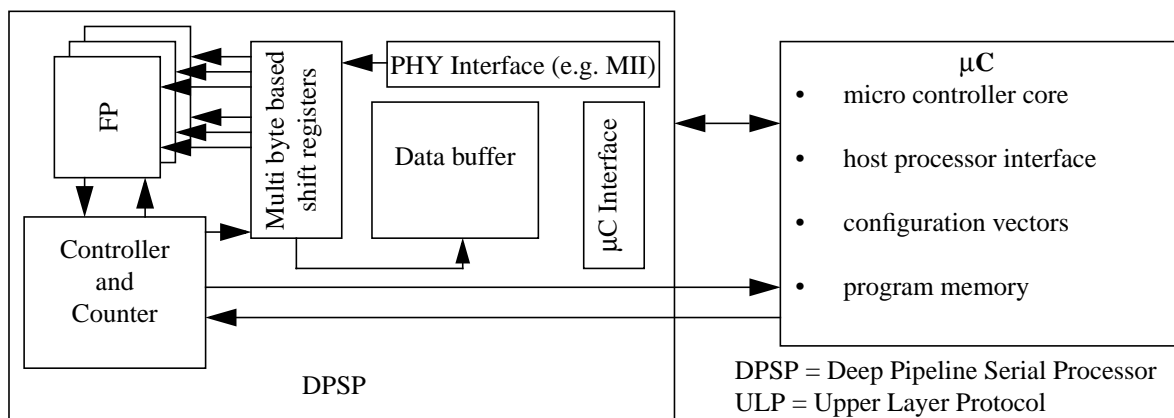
FP

Multi byte based shift registers

PHY Interface (e.g. MII)

Data buffer

μC Interface

Controller and Counter

DPSP

μC
• micro controller core
• host processor interface
• configuration vectors
• program memory

DPSP = Deep Pipeline Serial Processor
ULP = Upper Layer Protocol